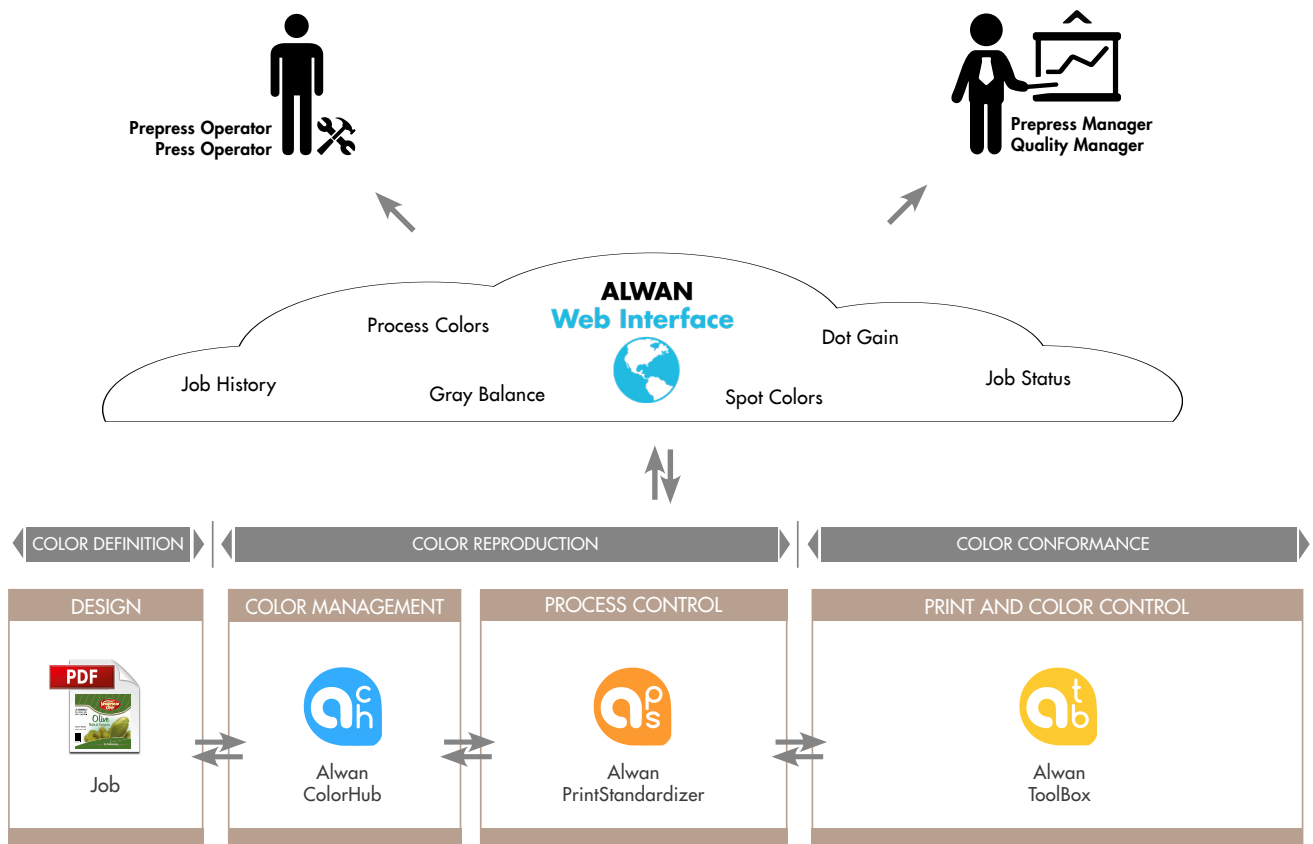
Prepress Operator
Press Operator

Prepress Manager
Quality Manager

ALWAN
Web Interface

Process Colors

Dot Gain

Job History

Gray Balance

Spot Colors

Job Status

COLOR DEFINITION

COLOR REPRODUCTION

COLOR CONFORMANCE

DESIGN

PDF

Olive

Job

COLOR MANAGEMENT

Alwan
ColorHub

PROCESS CONTROL

Alwan
PrintStandardizer

PRINT AND COLOR CONTROL

Alwan
ToolBox